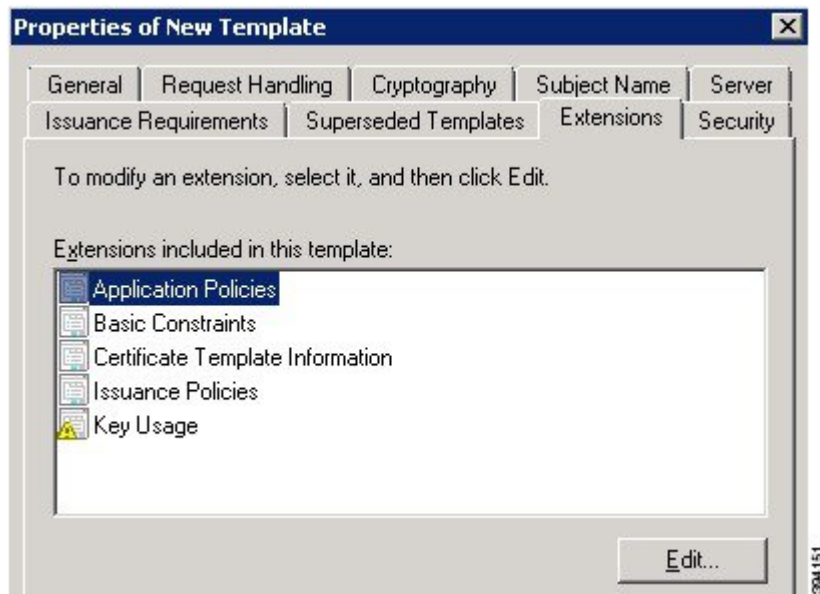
Properties of New Template

General | Request Handling | Cryptography | Subject Name | Server
Issuance Requirements | Superseded Templates | Extensions | Security

To modify an extension, select it, and then click Edit.

Extensions included in this template:

Application Policies
Basic Constraints
Certificate Template Information
Issuance Policies
Key Usage

Edit...

331151